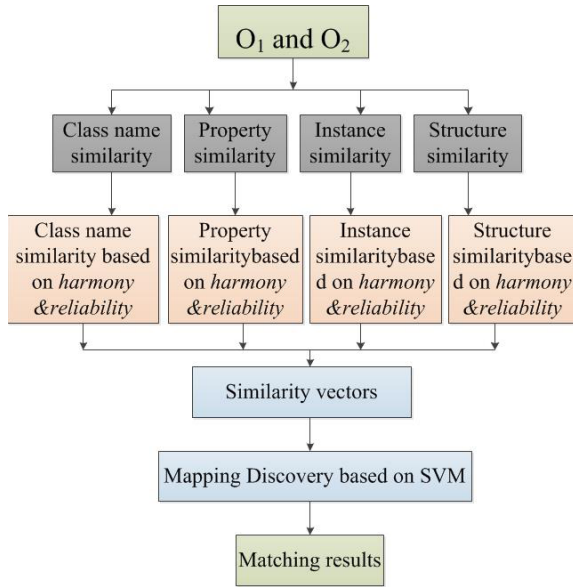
$O_1$ and $O_2$

Class name similarity

Property similarity

Instance similarity

Structure similarity

Class name similarity based on *harmony* &*reliability*

Property similaritybased on *harmony* &*reliability*

Instance similaritybased on *harmony* &*reliability*

Structure similaritybased on *harmony* &*reliability*

Similarity vectors

Mapping Discovery based on SVM

Matching results